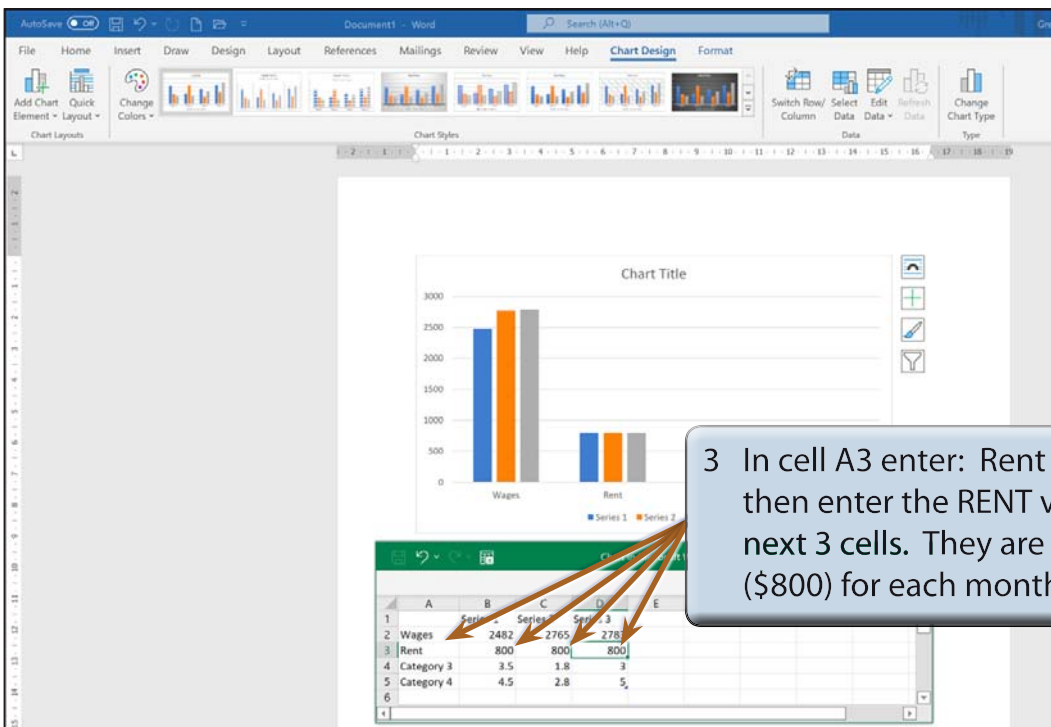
AutoSave Off Document1 - Word Search (Alt+Q)

File Home Insert Draw Design Layout References Mailings Review View Help Chart Design Format

Add Chart Element Quick Layout Change Colors

Chart Layouts Chart Styles

Switch Row/ Column Select Data Edit Data Refresh Data Change Chart Type

Data Type

Chart Title

3000
2500
2000
1500
1000
500
0

Wages Rent

Series 1 Series 2

3 In cell A3 enter: Rent then enter the RENT v next 3 cells. They are ($800) for each month

| | A | B | C | D | E |
|---|---|---|---|---|---|
| 1 | | Series 1 | Series 2 | Series 3 | |
| 2 | Wages | 2482 | 2765 | 2787 | |
| 3 | Rent | 800 | 800 | 800 | |
| 4 | Category 3 | 3.5 | 1.8 | 3 | |
| 5 | Category 4 | 4.5 | 2.8 | 5 | |
| 6 | | | | | |